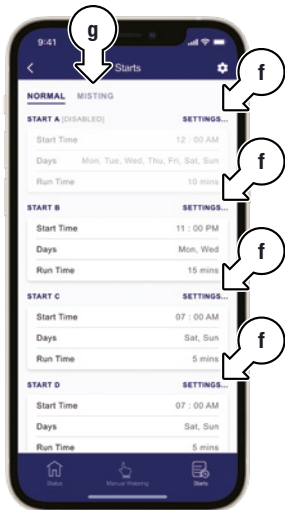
9:41

g

Starts

NORMAL MISTING

f

START A [DISABLED] SETTINGS...

Start Time 12 : 00 AM

Days Mon, Tue, Wed, Thu, Fri, Sat, Sun

Run Time 10 mins

f

START B SETTINGS...

Start Time 11 : 00 PM

Days Mon, Wed

Run Time 15 mins

f

START C SETTINGS...

Start Time 07 : 00 AM

Days Sat, Sun

Run Time 5 mins

f

START D SETTINGS...

Start Time 07 : 00 AM

Days Sat, Sun

Run Time 5 mins

Status Manual Watering Starts